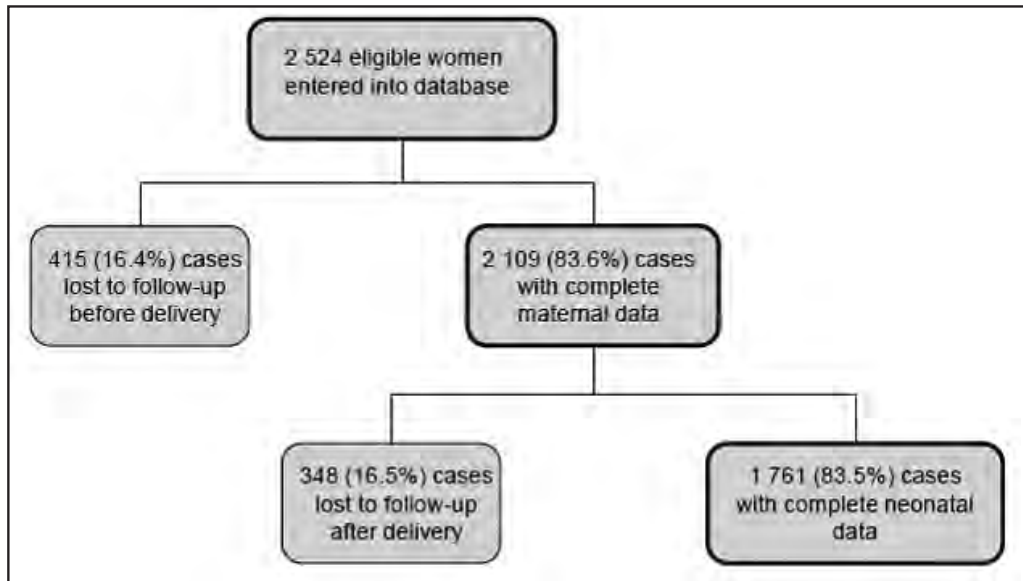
2 524 eligible women entered into database

415 (16.4%) cases lost to follow-up before delivery

2 109 (83.6%) cases with complete maternal data

348 (16.5%) cases lost to follow-up after delivery

1 761 (83.5%) cases with complete neonatal data